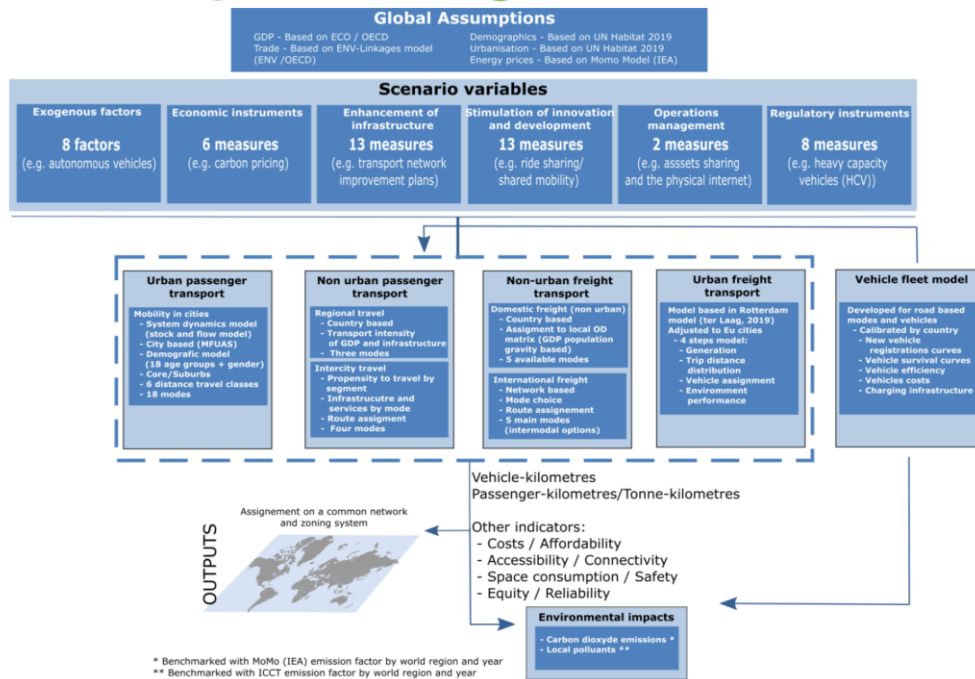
Global Assumptions

GDP - Based on ECO / OECD
Trade - Based on ENV-Linkages model (ENV /OECD)

Demographics - Based on UN Habitat 2019
Urbanisation - Based on UN Habitat 2019
Energy prices - Based on Momo Model (IEA)

Scenario variables

Exogenous factors
8 factors
(e.g. autonomous vehicles)

Economic instruments
6 measures
(e.g. carbon pricing)

Enhancement of infrastructure
13 measures
(e.g. transport network improvement plans)

Stimulation of innovation and development
13 measures
(e.g. ride sharing/ shared mobility)

Operations management
2 measures
(e.g. asssets sharing and the physical internet)

Regulatory instruments
8 measures
(e.g. heavy capacity vehicles (HCV))

Urban passenger transport
Mobility in cities
- System dynamics model (stock and flow model)
- City based (MFUAS)
- Demografic model (18 age groups + gender)
- Core/Suburbs
- 6 distance travel classes
- 18 modes

Non urban passenger transport
Regional travel
- Country based
- Transport intensity of GDP and infrastructure
- Three modes
Intercity travel
- Propensity to travel by segment
- Infrastrucutre and services by mode
- Route assigment
- Four modes

Non-urban freight transport
Domestic freight (non urban)
- Country based
- Assigment to local OD matrix (GDP population gravity based)
- 5 available modes
International freight
- Network based
- Mode choice
- Route assignement
- 5 main modes (intermodal options)

Urban freight transport
Model based in Rotterdam model (ter Laag, 2019)
Adjusted to Eu cities
- 4 steps model:
- Generation
- Trip distance distribution
- Vehicle assignment
- Environment performance

Vehicle fleet model
Developed for road based modes and vehicles
- Calibrated by country
- New vehicle registrations curves
- Vehicle survival curves
- Vehicle efficiency
- Vehicles costs
- Charging infrastructure

Vehicle-kilometres
Passenger-kilometres/Tonne-kilometres

Assignement on a common network and zoning system

OUTPUTS

Other indicators:
- Costs / Affordability
- Accessibility / Connectivity
- Space consumption / Safety
- Equity / Reliability

Environmental impacts
- Carbon dioxyde emissions *
- Local polluants **

* Benchmarked with MoMo (IEA) emission factor by world region and year
** Benchmarked with ICCT emission factor by world region and year